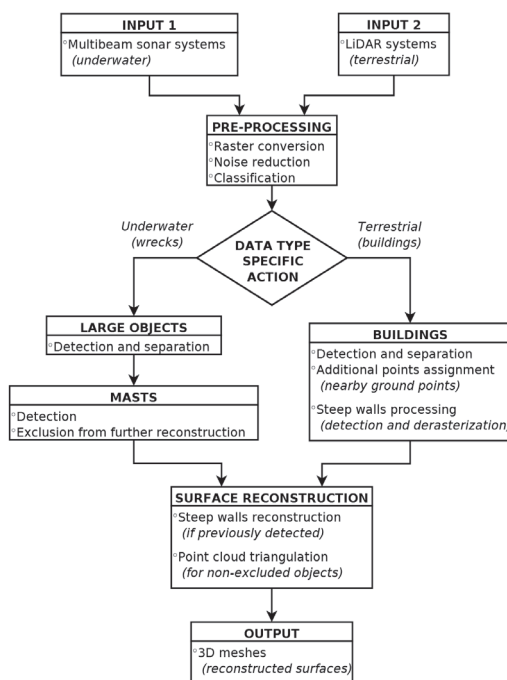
INPUT 1
◦Multibeam sonar systems (underwater)

INPUT 2
◦LiDAR systems (terrestrial)

PRE-PROCESSING
◦Raster conversion
◦Noise reduction
◦Classification

Underwater (wrecks)

DATA TYPE SPECIFIC ACTION

Terrestrial (buildings)

LARGE OBJECTS
◦Detection and separation

MASTS
◦Detection
◦Exclusion from further reconstruction

BUILDINGS
◦Detection and separation
◦Additional points assignment (nearby ground points)
◦Steep walls processing (detection and derasterization)

SURFACE RECONSTRUCTION
◦Steep walls reconstruction (if previously detected)
◦Point cloud triangulation (for non-excluded objects)

OUTPUT
◦3D meshes (reconstructed surfaces)